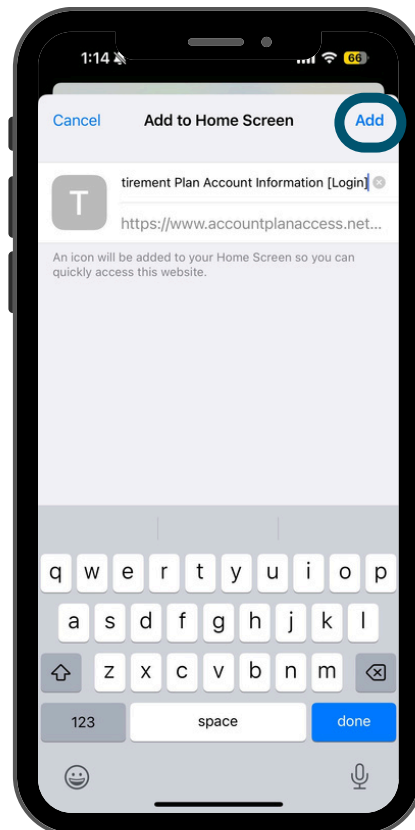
1:14 66

Cancel Add to Home Screen Add

T tirement Plan Account Information [Login]

https://www.accountplanaccess.net...

An icon will be added to your Home Screen so you can quickly access this website.

q w e r t y u i o p
a s d f g h j k l
z x c v b n m
123 space done